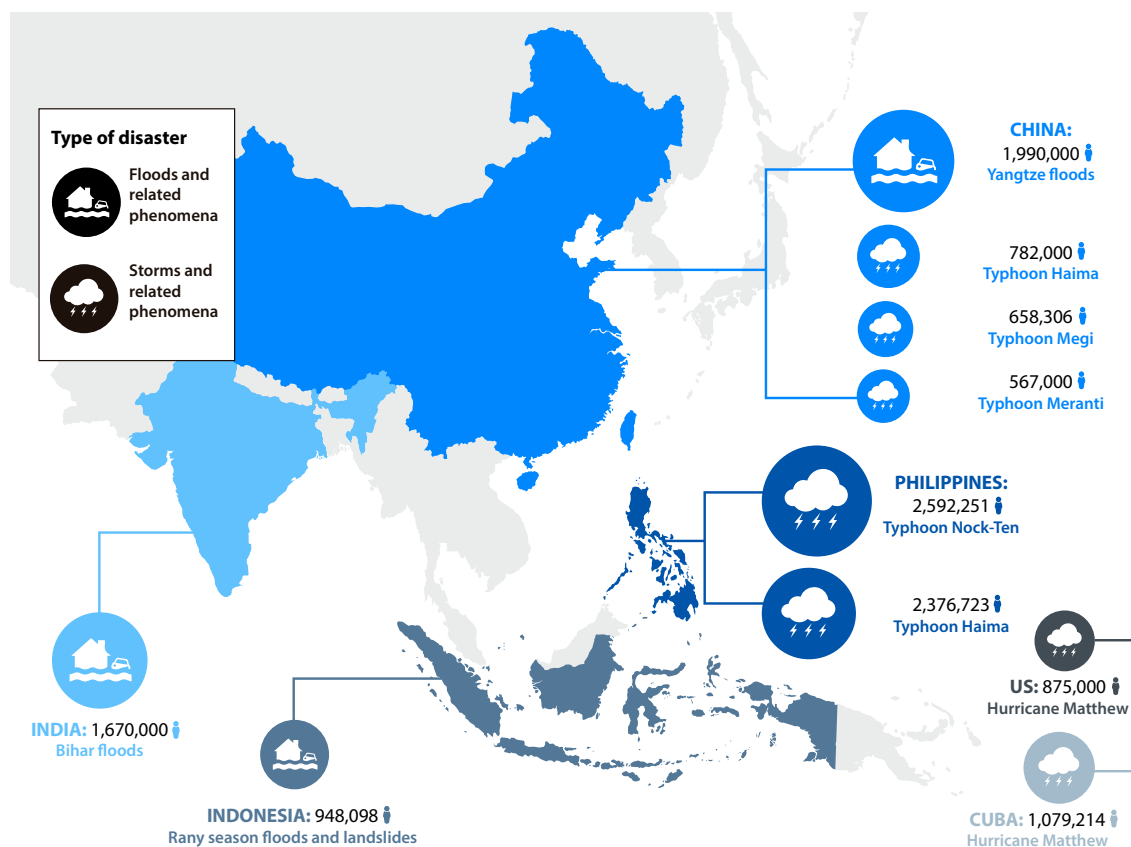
Type of disaster

Floods and related phenomena

Storms and related phenomena

CHINA:
1,990,000
Yangtze floods

782,000
Typhoon Haima

658,306
Typhoon Megi

567,000
Typhoon Meranti

PHILIPPINES:
2,592,251
Typhoon Nock-Ten

2,376,723
Typhoon Haima

US: 875,000
Hurricane Matthew

INDIA: 1,670,000
Bihar floods

INDONESIA: 948,098
Rany season floods and landslides

CUBA: 1,079,214
Hurricane Matthew